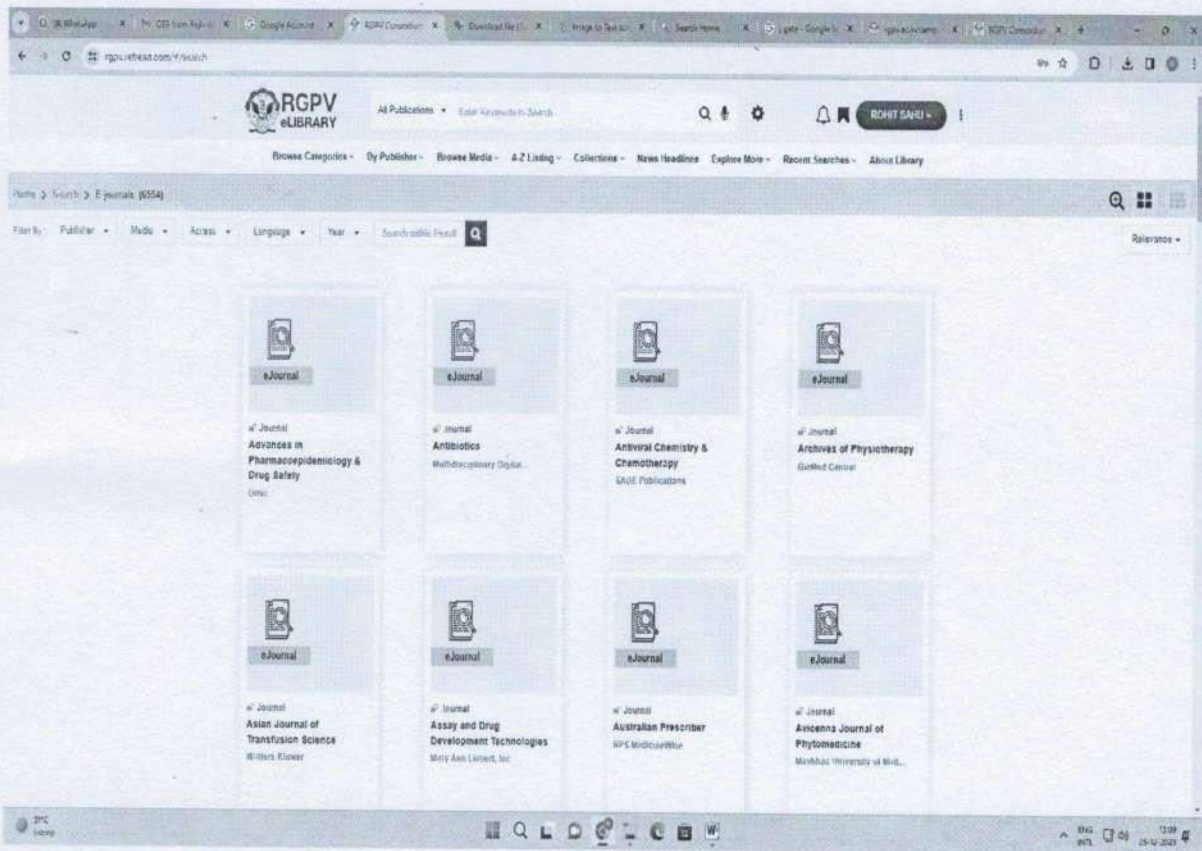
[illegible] WhatsApp | OCR from Agri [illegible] | Google Account | RGPV Consortium | Download file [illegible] | Image to Text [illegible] | Search here | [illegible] - Google | rgpv.ac.in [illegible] | RGPV Consortium

rgpv.ethesis.com/#/search

RGPV eLIBRARY

All Publications ▾ Enter Keywords to Search

ROHIT SAHU ▾

Browse Categories ▾ By Publisher ▾ Browse Media ▾ A-Z Listing ▾ Collections ▾ News Headlines Explore More ▾ Recent Searches ▾ About Library

Home > Search > E-journals (6554)

Filter By Publisher ▾ Media ▾ Access ▾ Language ▾ Year ▾ Search within Result

Relevance ▾

eJournal
eJournal
Advances in Pharmacoepidemiology & Drug Safety
Omic

eJournal
eJournal
Antibiotics
Multidisciplinary Digital...

eJournal
eJournal
Antiviral Chemistry & Chemotherapy
SAGE Publications

eJournal
eJournal
Archives of Physiotherapy
BioMed Central

eJournal
eJournal
Asian Journal of Transfusion Science
Wolters Kluwer

eJournal
eJournal
Assay and Drug Development Technologies
Mary Ann Liebert, Inc

eJournal
eJournal
Australian Prescriber
NPS MedicineWise

eJournal
eJournal
Avicenna Journal of Phytomedicine
Mashhad University of Med...

31°C Sunny

ENG INTL 12:09 25-12-2023